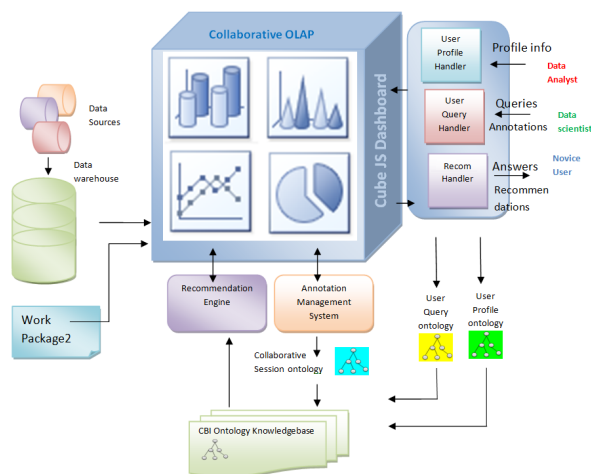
Collaborative OLAP

Cube JS Dashboard

Data Sources

Data warehouse

Work Package2

Recommendation Engine

Annotation Management System

Collaborative Session ontology

CBI Ontology Knowledgebase

User Profile Handler

User Query Handler

Recom Handler

Profile info

Data Analyst

Queries

Annotations

Data scientist

Answers

Recommendations

Novice User

User Query ontology

User Profile ontology